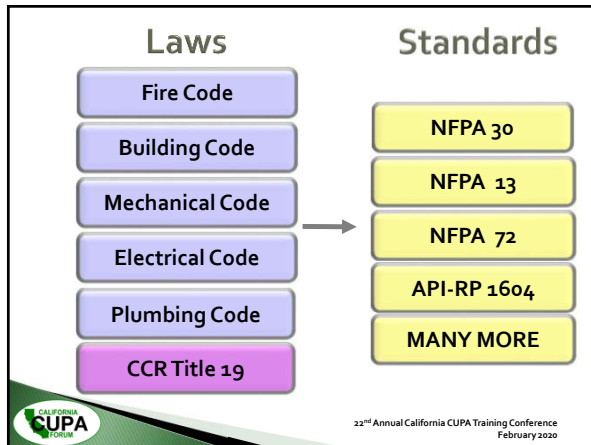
Laws

Fire Code

Building Code

Mechanical Code

Electrical Code

Plumbing Code

CCR Title 19

Standards

NFPA 30

NFPA 13

NFPA 72

API-RP 1604

MANY MORE

CALIFORNIA CUPA FORUM

22$^{nd}$ Annual California CUPA Training Conference February 2020